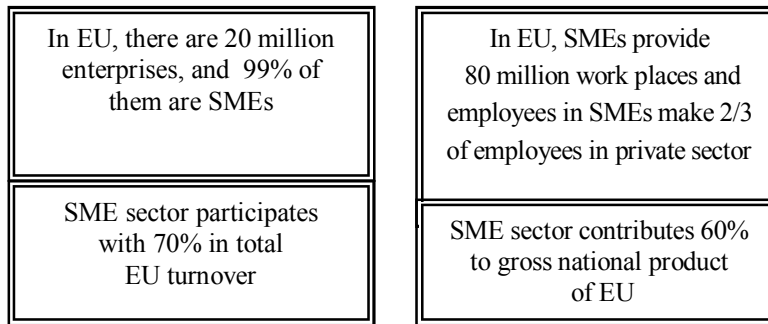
In EU, there are 20 million enterprises, and 99% of them are SMEs

SME sector participates with 70% in total EU turnover

In EU, SMEs provide 80 million work places and employees in SMEs make 2/3 of employees in private sector

SME sector contributes 60% to gross national product of EU